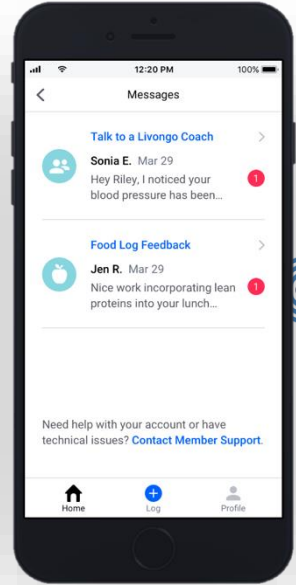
12:20 PM
100%

Messages

Talk to a Livongo Coach
Sonia E. Mar 29
Hey Riley, I noticed your blood pressure has been...
1

Food Log Feedback
Jen R. Mar 29
Nice work incorporating lean proteins into your lunch...
1

Need help with your account or have technical issues? Contact Member Support.

Home
Log
Profile